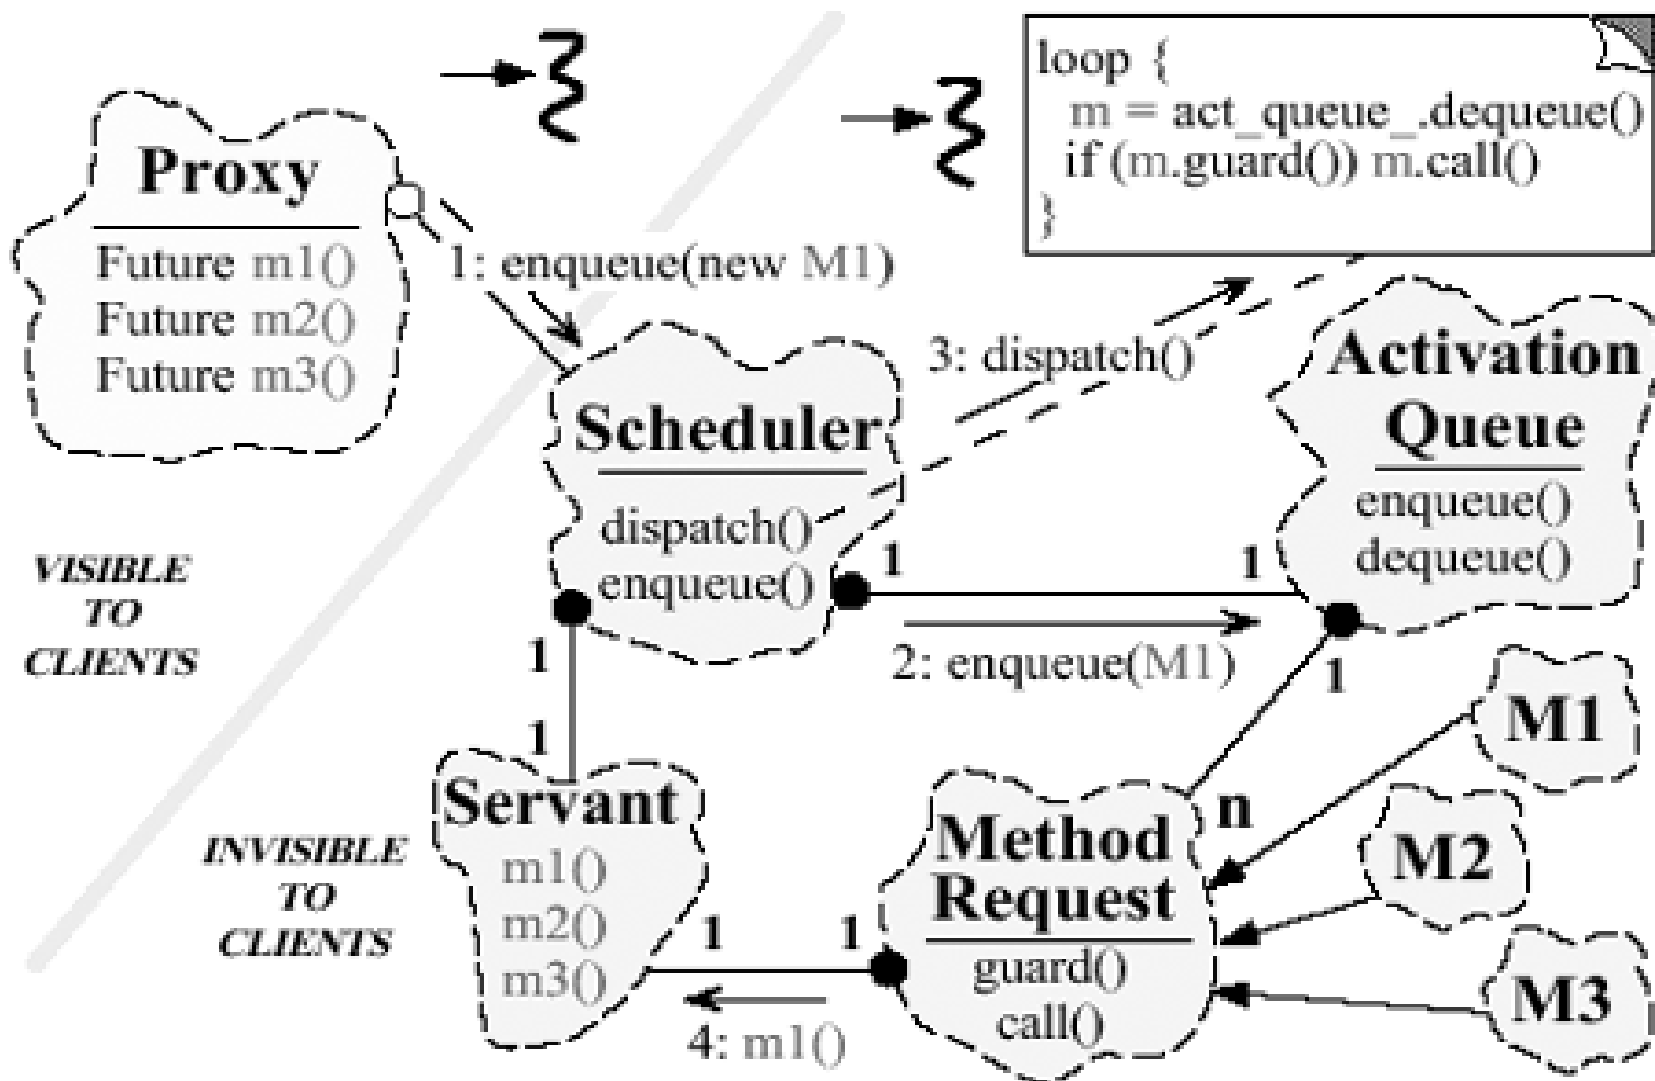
loop {
m = act_queue_.dequeue()
if (m.guard()) m.call()
}

Proxy

Future m1()
Future m2()
Future m3()

1: enqueue(new M1)

3: dispatch()

Activation Queue

enqueue()
dequeue()

Scheduler

dispatch()
enqueue()

1

1

VISIBLE TO CLIENTS

2: enqueue(M1)

1

1

1

M1

Servant

m1()
m2()
m3()

INVISIBLE TO CLIENTS

n

Method Request

guard()
call()

M2

M3

1

1

4: m1()